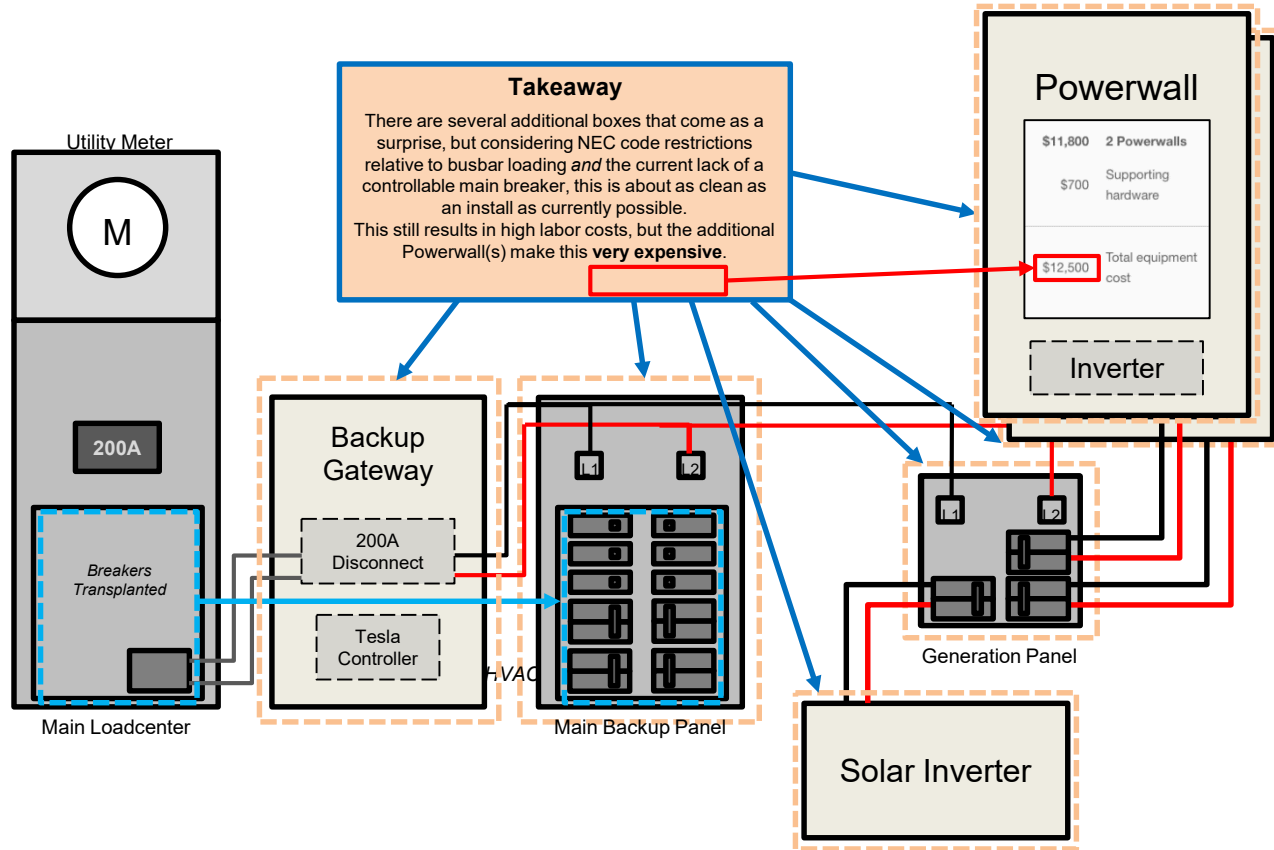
**Takeaway**

There are several additional boxes that come as a surprise, but considering NEC code restrictions relative to busbar loading *and* the current lack of a controllable main breaker, this is about as clean as an install as currently possible.
This still results in high labor costs, but the additional Powerwall(s) make this **very expensive**.

Powerwall

| | |
|---|---|
| $11,800 | 2 Powerwalls |
| $700 | Supporting hardware |
| $12,500 | Total equipment cost |

Inverter

Utility Meter

M

200A

Breakers Transplanted

Main Loadcenter

Backup Gateway

200A Disconnect

Tesla Controller

HVAC

L1

L2

Main Backup Panel

L1

L2

Generation Panel

Solar Inverter